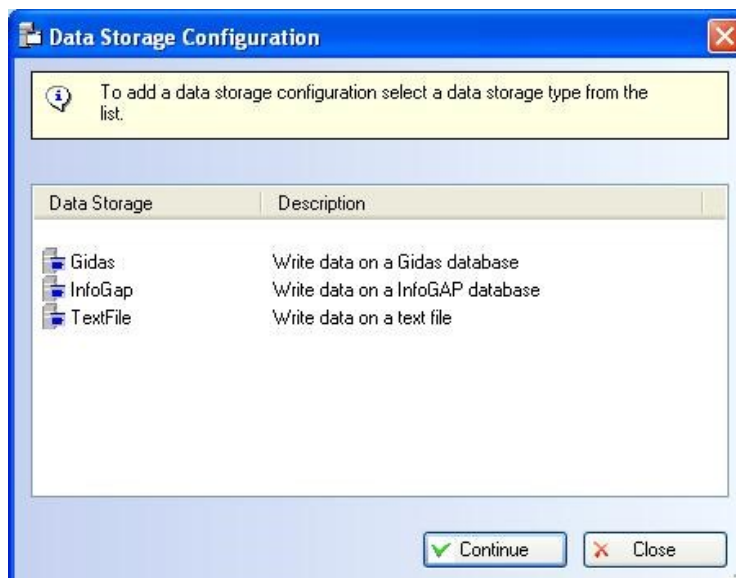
Data Storage Configuration

To add a data storage configuration select a data storage type from the list.

| Data Storage | Description |
|---|---|
| Gidas | Write data on a Gidas database |
| InfoGap | Write data on a InfoGAP database |
| TextFile | Write data on a text file |

Continue
Close